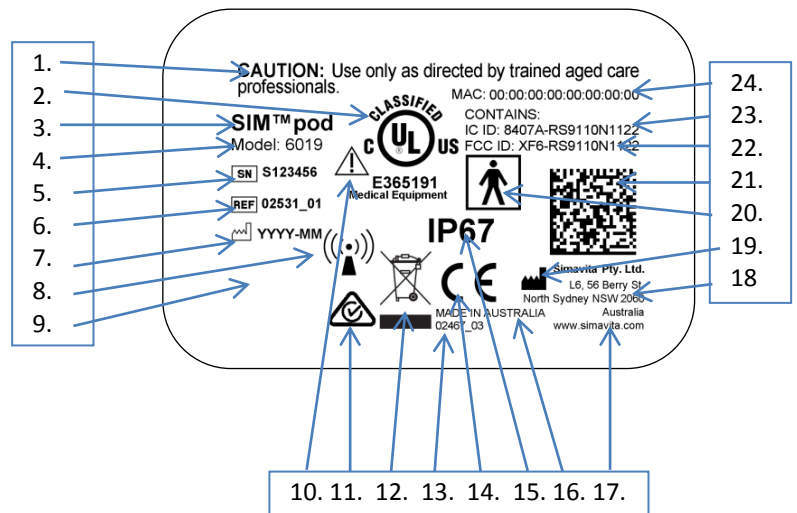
1.
2.
3.
4.
5.
6.
7.
8.
9.

CAUTION: Use only as directed by trained aged care professionals.

SIM™pod
Model: 6019

CLASSIFIED
C UL US
E365191
Medical Equipment

SN S123456
REF 02531_01
YYYY-MM

IP67

MAC: 00:00:00:00:00:00:00:00
CONTAINS:
IC ID: 8407A-RS9110N1122
FCC ID: XF6-RS9110N1122

Simavita Pty. Ltd.
L6, 56 Berry St
North Sydney NSW 2060
Australia
www.simavita.com

CE
MADE IN AUSTRALIA
02467_03

24.
23.
22.
21.
20.
19.
18

10. 11. 12. 13. 14. 15. 16. 17.